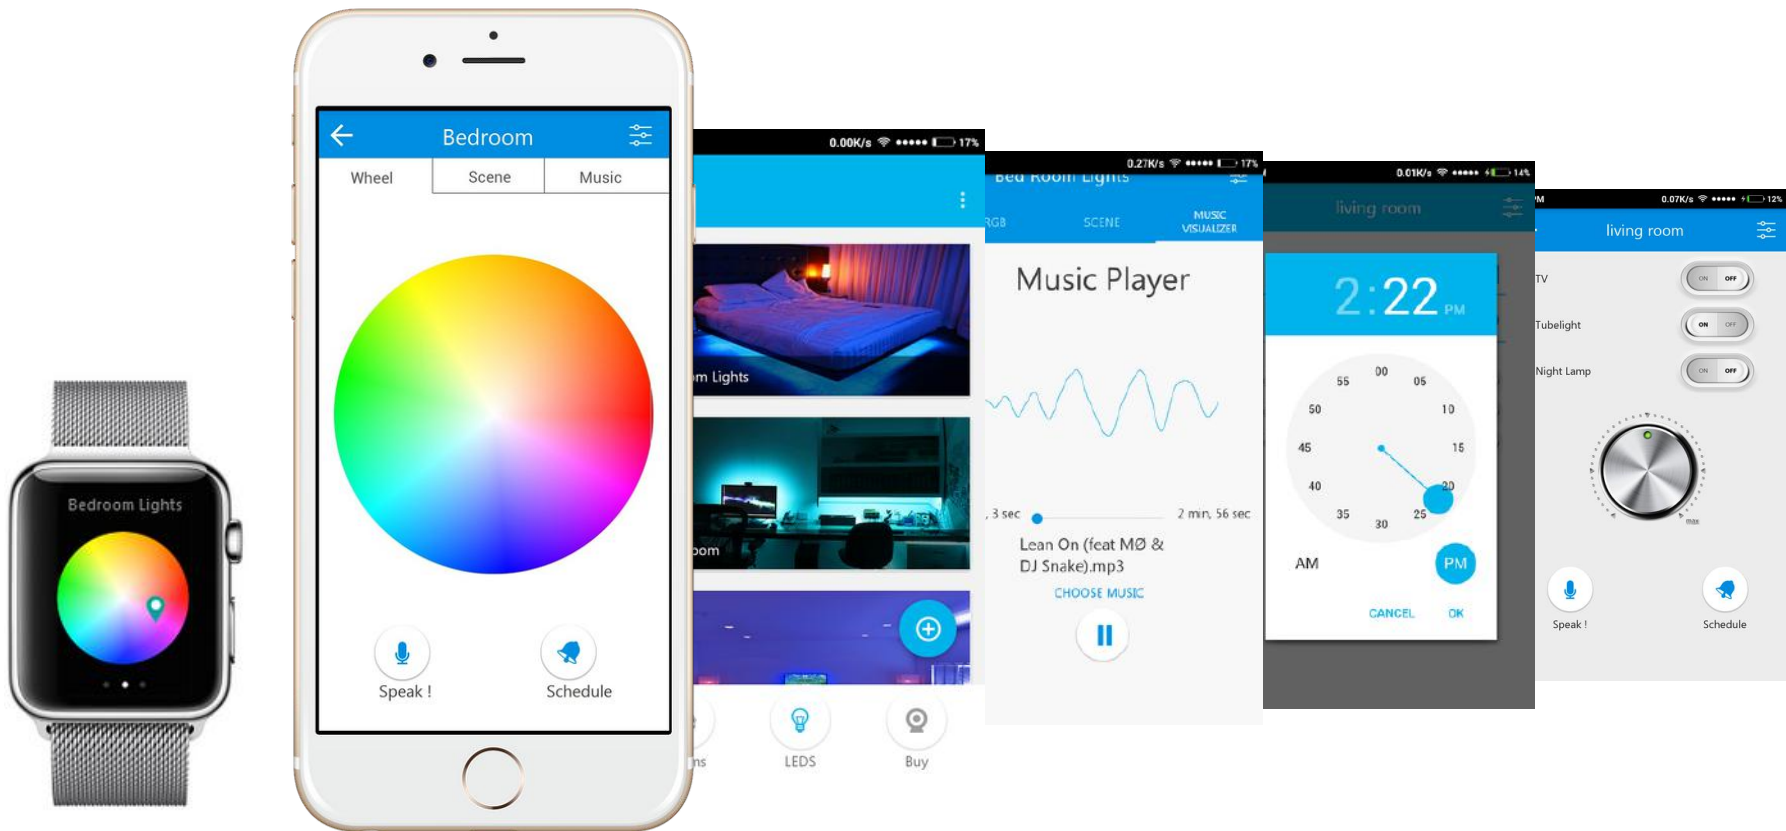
Bedroom Lights

Bedroom

Wheel

Scene

Music

Speak !

Schedule

0.00K/s 17%

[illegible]m Lights

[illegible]oom

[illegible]ns

LEDS

Buy

0.27K/s 17%

Bed Room Lights

RGB

SCENE

MUSIC VISUALIZER

Music Player

3 sec

2 min, 56 sec

Lean On (feat MØ & DJ Snake).mp3

CHOOSE MUSIC

0.01K/s 14%

living room

2:22 PM

00

05

10

15

20

25

30

35

40

45

50

55

AM

PM

CANCEL

OK

0.07K/s 12%

living room

TV

ON OFF

Tubelight

ON OFF

Night Lamp

ON OFF

Speak !

Schedule